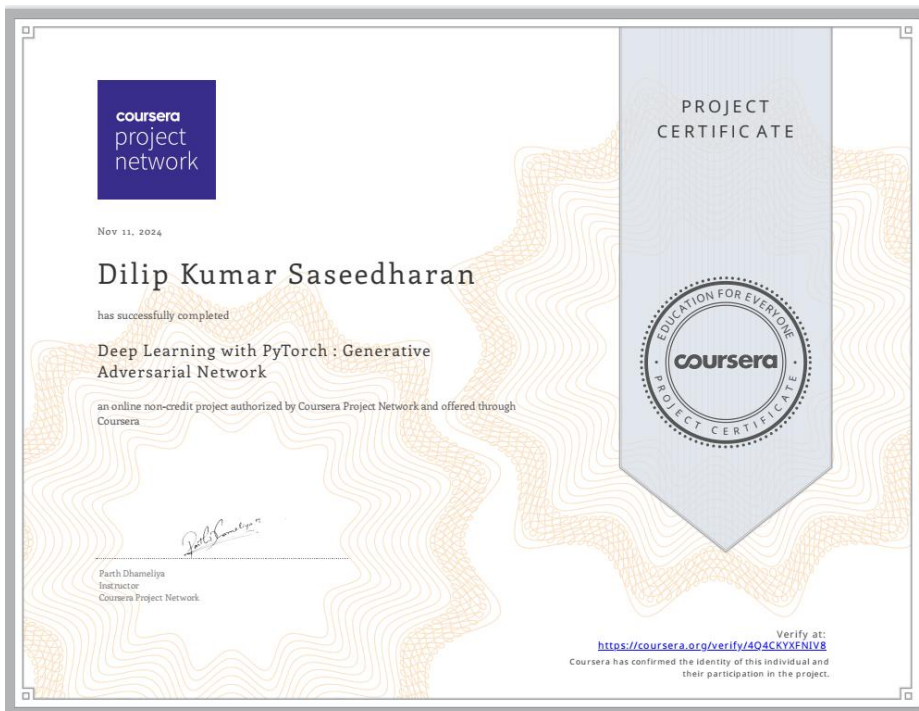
coursera
project
network

PROJECT
CERTIFIC ATE

Nov 11, 2024

Dilip Kumar Saseedharan

has successfully completed

Deep Learning with PyTorch : Generative Adversarial Network

an online non-credit project authorized by Coursera Project Network and offered through Coursera

EDUCATION FOR EVERYONE
coursera
PROJECT CERTIFICATE

Parth Dhameliya
Instructor
Coursera Project Network

Verify at:
https://coursera.org/verify/4Q4CKYXFNIV8
Coursera has confirmed the identity of this individual and their participation in the project.